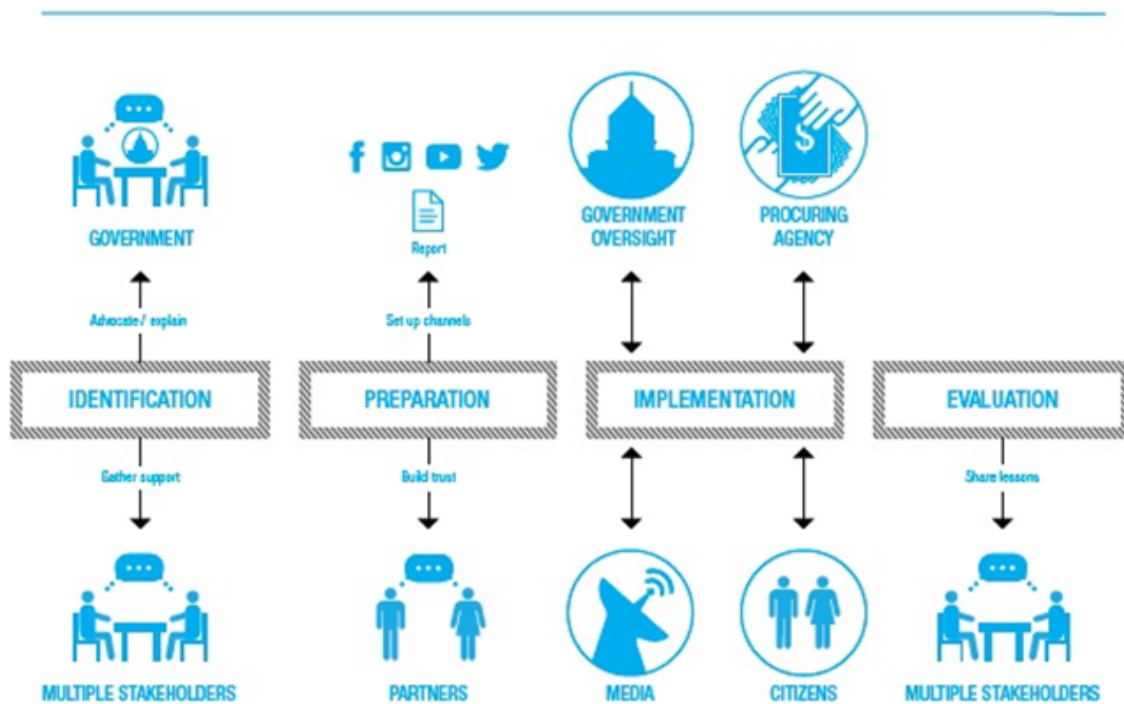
GOVERNMENT

Advocate / explain

IDENTIFICATION

Gather support

MULTIPLE STAKEHOLDERS

Report

Set up channels

PREPARATION

Build trust

PARTNERS

GOVERNMENT OVERSIGHT

PROCURING AGENCY

IMPLEMENTATION

MEDIA

CITIZENS

EVALUATION

Share lessons

MULTIPLE STAKEHOLDERS